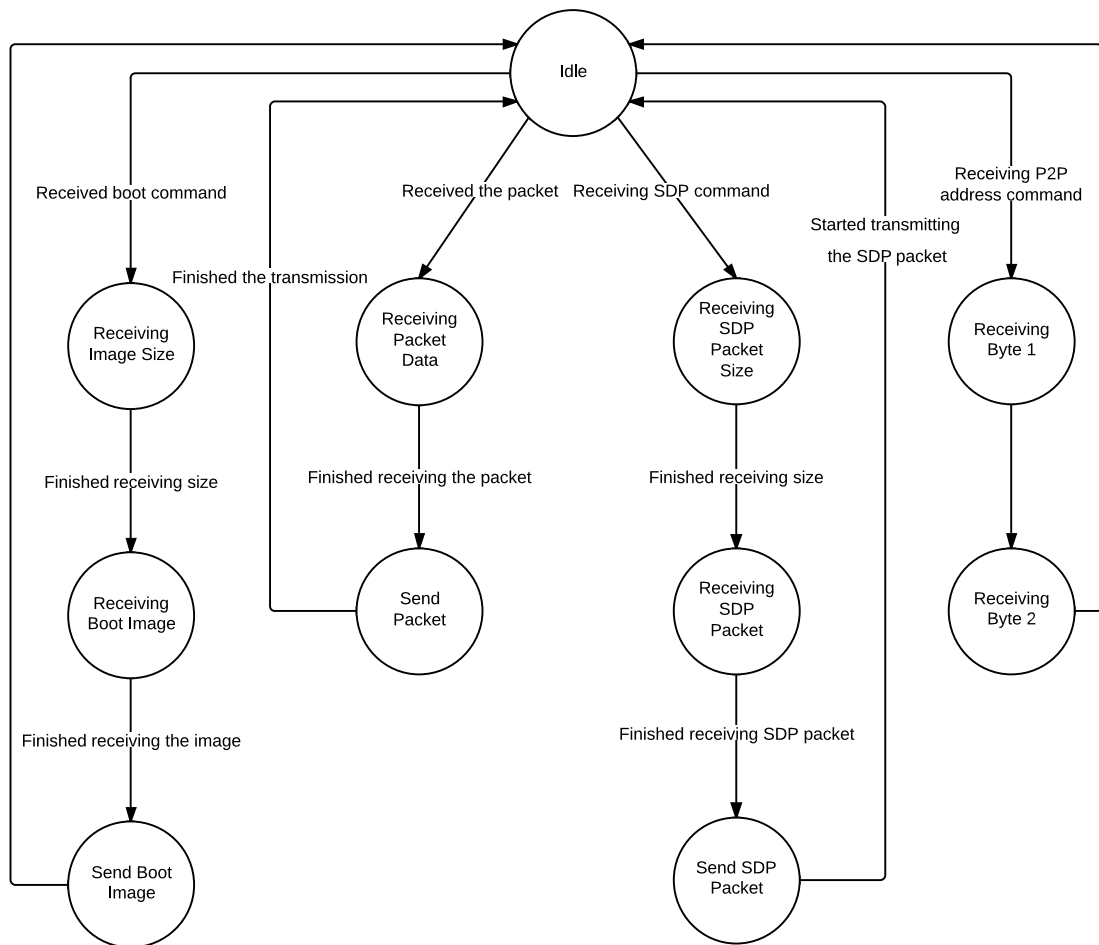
Idle

Received boot command

Received the packet

Receiving SDP command

Started transmitting the SDP packet

Receiving P2P address command

Finished the transmission

Receiving Image Size

Receiving Packet Data

Receiving SDP Packet Size

Receiving Byte 1

Finished receiving size

Finished receiving the packet

Finished receiving size

Receiving Boot Image

Send Packet

Receiving SDP Packet

Receiving Byte 2

Finished receiving the image

Finished receiving SDP packet

Send Boot Image

Send SDP Packet